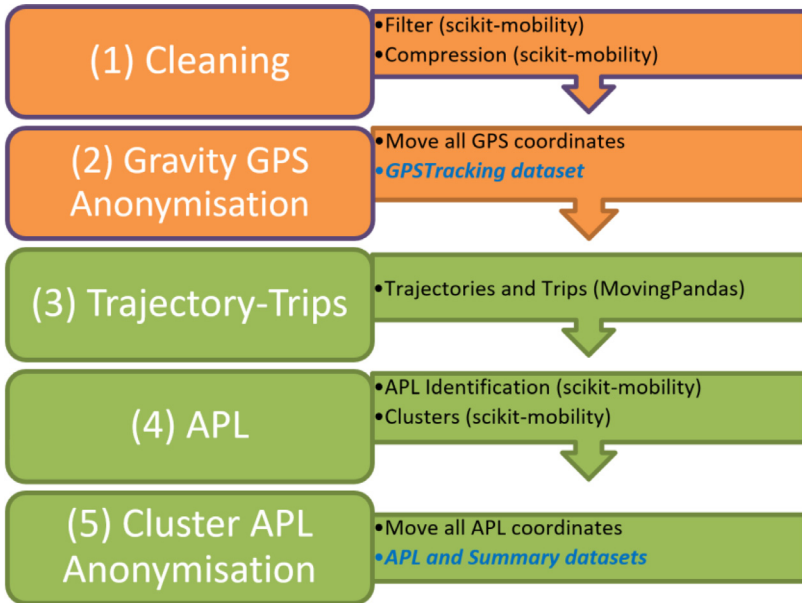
(1) Cleaning

•Filter (scikit-mobility)
•Compression (scikit-mobility)

(2) Gravity GPS Anonymisation

•Move all GPS coordinates
•*GPSTracking dataset*

(3) Trajectory-Trips

•Trajectories and Trips (MovingPandas)

(4) APL

•APL Identification (scikit-mobility)
•Clusters (scikit-mobility)

(5) Cluster APL Anonymisation

•Move all APL coordinates
•*APL and Summary datasets*